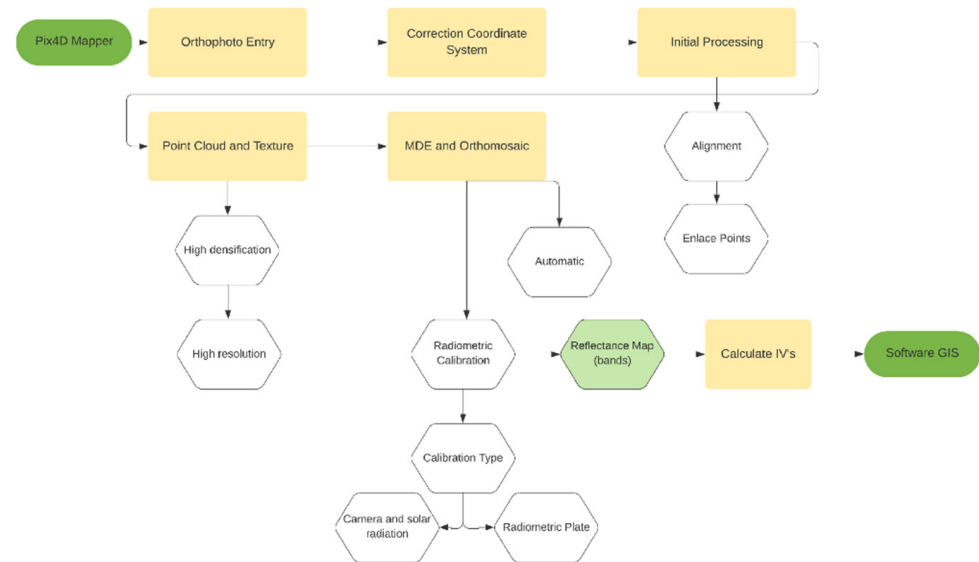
Pix4D Mapper

Orthophoto Entry

Correction Coordinate System

Initial Processing

Point Cloud and Texture

MDE and Orthomosaic

Alignment

Enlace Points

High densification

High resolution

Automatic

Radiometric Calibration

Reflectance Map (bands)

Calculate IV's

Software GIS

Calibration Type

Camera and solar radiation

Radiometric Plate